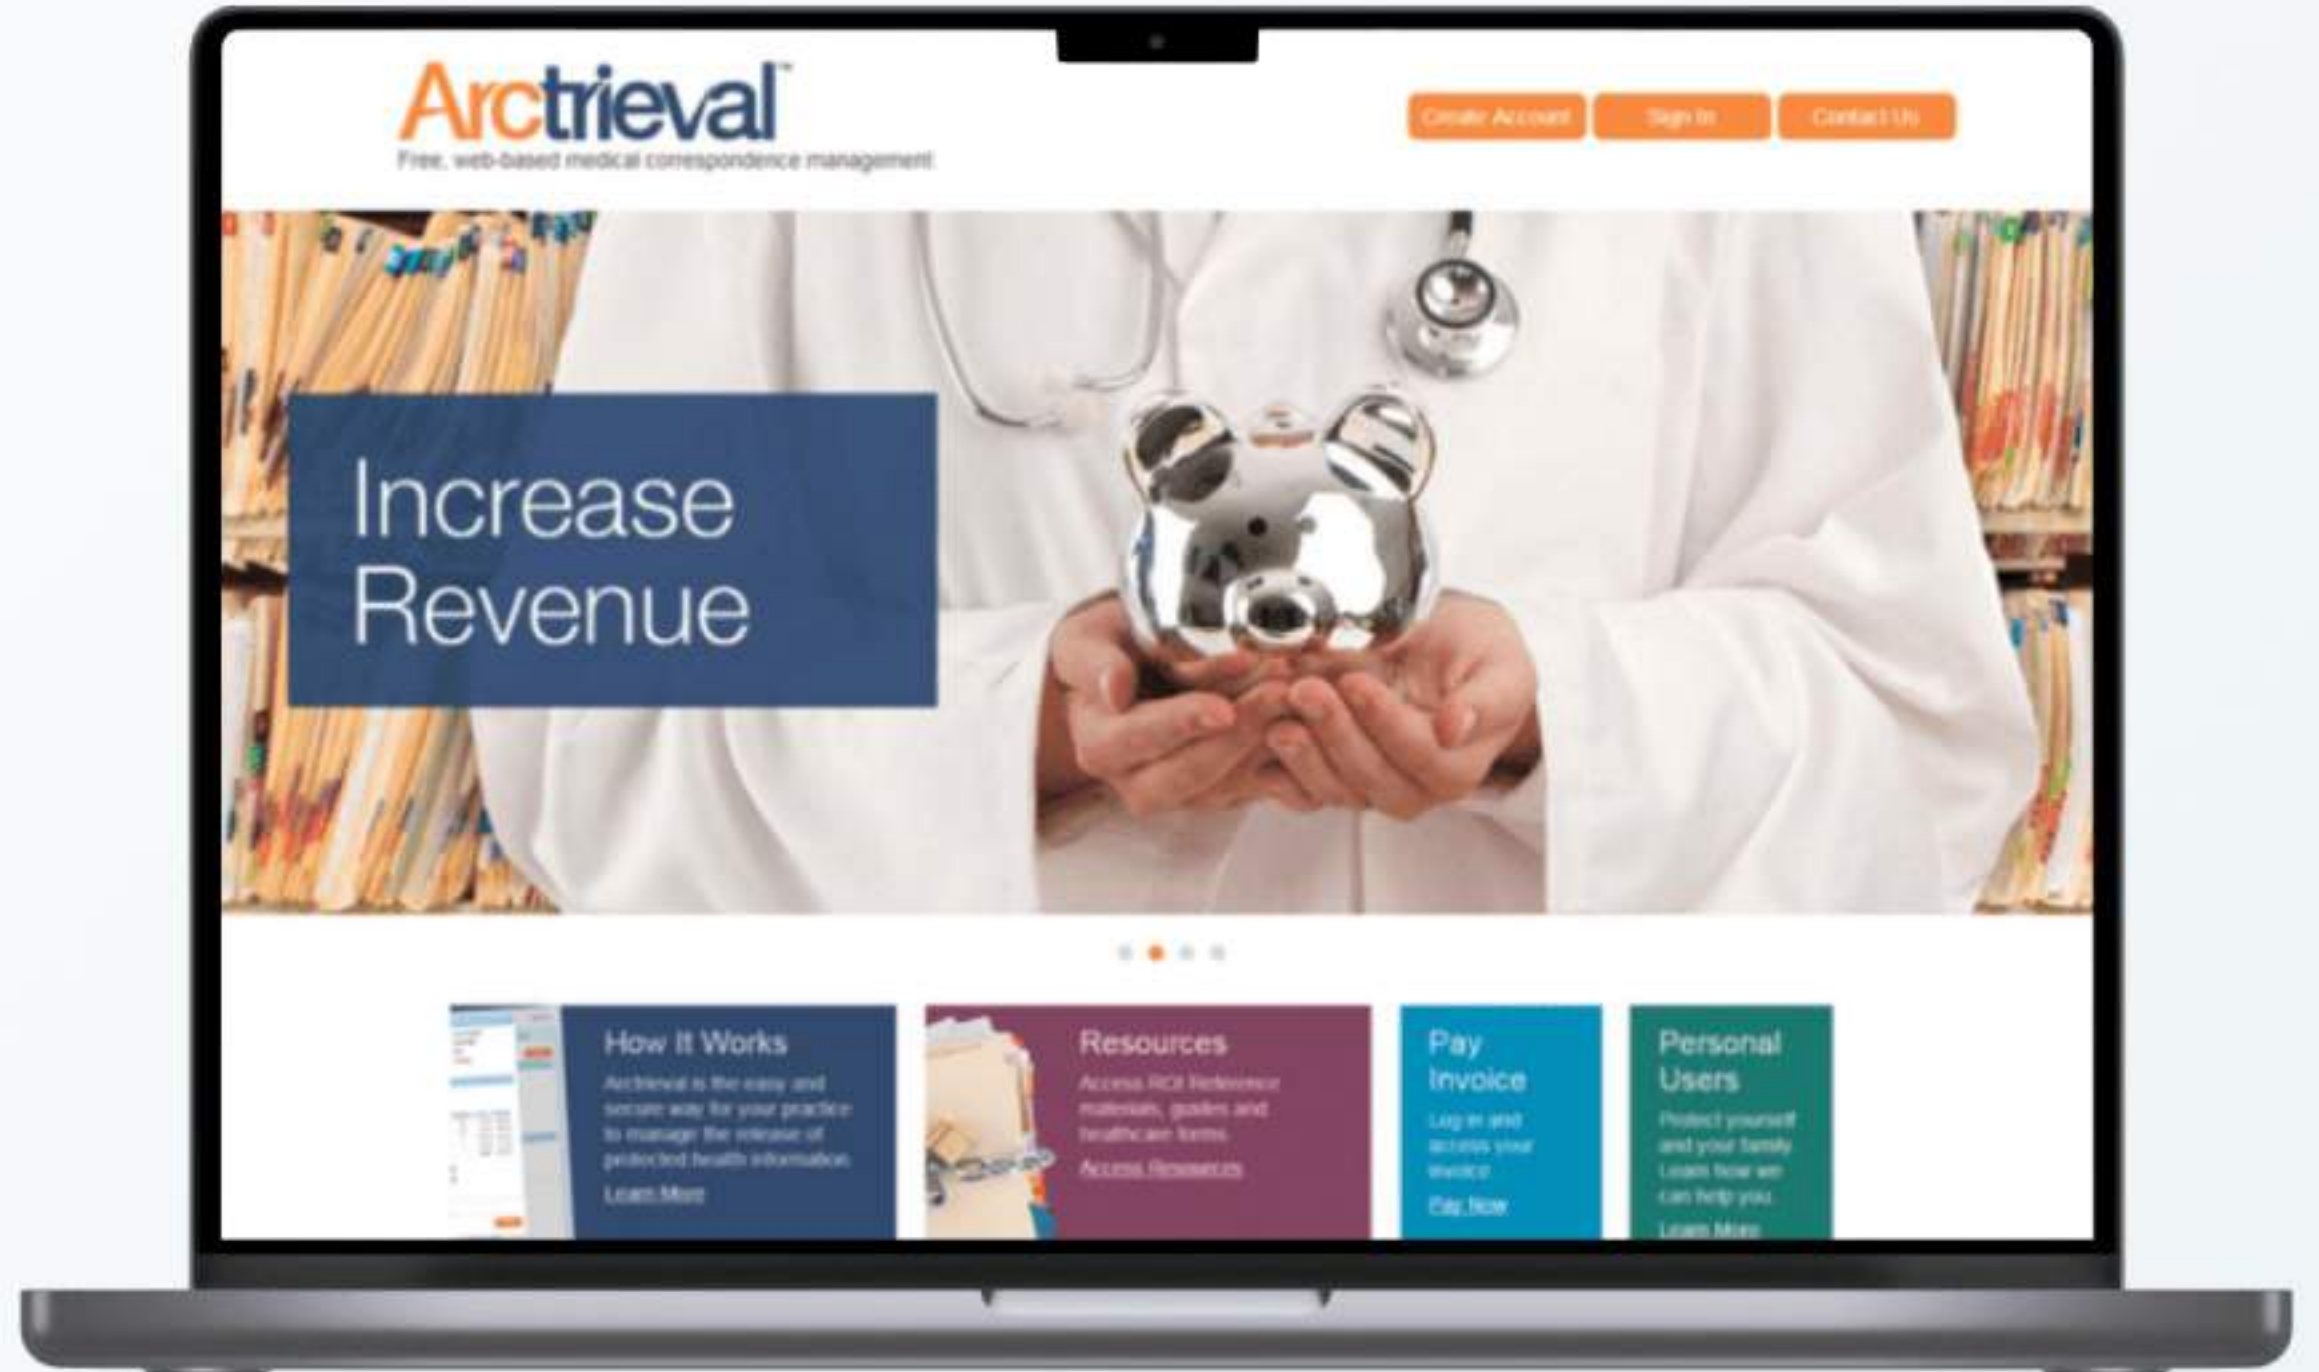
Arctrieval™
Free, web-based medical correspondence management

Create Account
Sign In
Contact Us

Increase Revenue

How It Works
Arctrieval is the easy and secure way for your practice to manage the release of protected health information.
Learn More

Resources
Access ROI Reference materials, guides and healthcare forms.
Access Resources

Pay Invoice
Log in and access your invoice.
Pay Now

Personal Users
Protect yourself and your family. Learn how we can help you.
Learn More